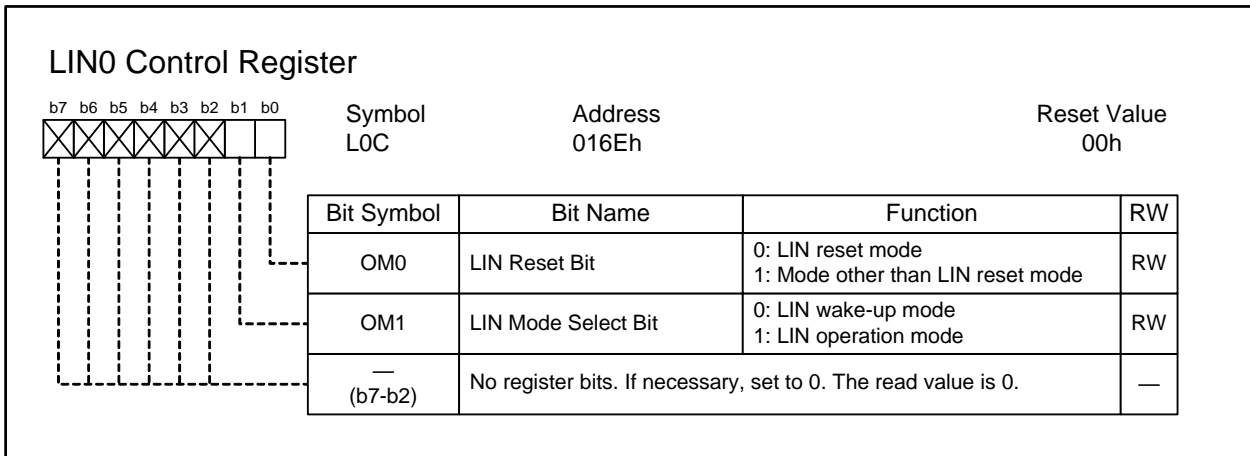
LIN0 Control Register

b7 b6 b5 b4 b3 b2 b1 b0

Symbol
L0C

Address
016Eh

Reset Value
00h

| Bit Symbol | Bit Name | Function | RW |
|---|---|---|---|
| OM0 | LIN Reset Bit | 0: LIN reset mode<br>1: Mode other than LIN reset mode | RW |
| OM1 | LIN Mode Select Bit | 0: LIN wake-up mode<br>1: LIN operation mode | RW |
| —<br>(b7-b2) | No register bits. If necessary, set to 0. The read value is 0. | | — |